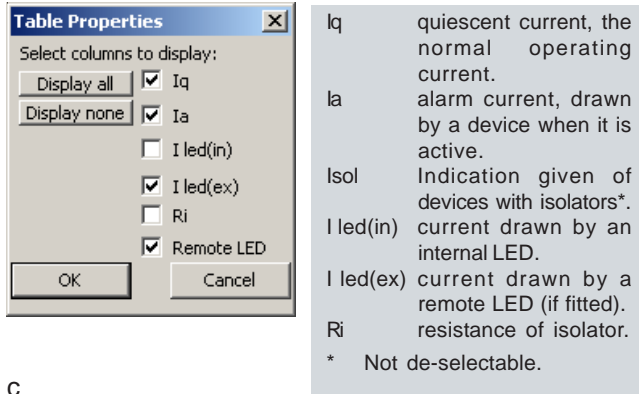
Table Properties

Select columns to display:

Display all

Display none

Iq

Ia

I led(in)

I led(ex)

Ri

Remote LED

OK

Cancel

c

| | |
|---|---|
| Iq | quiescent current, the normal operating current. |
| Ia | alarm current, drawn by a device when it is active. |
| Isol | Indication given of devices with isolators*. |
| I led(in) | current drawn by an internal LED. |
| I led(ex) | current drawn by a remote LED (if fitted). |
| Ri | resistance of isolator. |

* Not de-selectable.